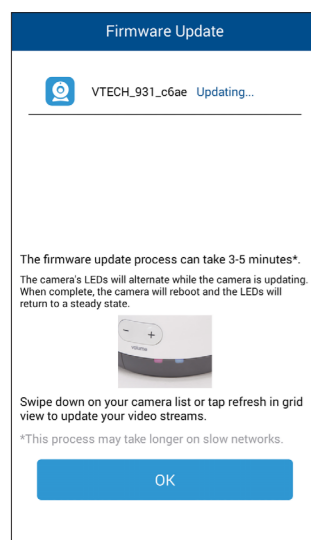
Firmware Update

VTECH_931_c6ae Updating...

The firmware update process can take 3-5 minutes*.

The camera's LEDs will alternate while the camera is updating. When complete, the camera will reboot and the LEDs will return to a steady state.

−   +
volume

Swipe down on your camera list or tap refresh in grid view to update your video streams.

*This process may take longer on slow networks.

OK